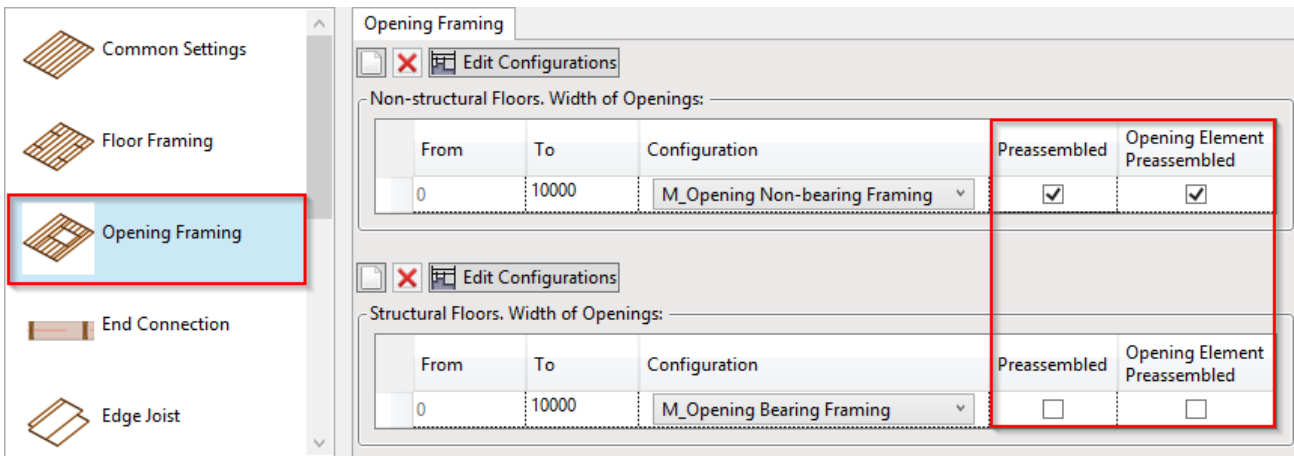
Common Settings

Floor Framing

Opening Framing

End Connection

Edge Joist

Opening Framing

Edit Configurations

Non-structural Floors. Width of Openings:

| From | To | Configuration | Preassembled | Opening Element Preassembled |
|---|---|---|---|---|
| 0 | 10000 | M_Opening Non-bearing Framing | ☑ | ☑ |

Edit Configurations

Structural Floors. Width of Openings:

| From | To | Configuration | Preassembled | Opening Element Preassembled |
|---|---|---|---|---|
| 0 | 10000 | M_Opening Bearing Framing | ☐ | ☐ |